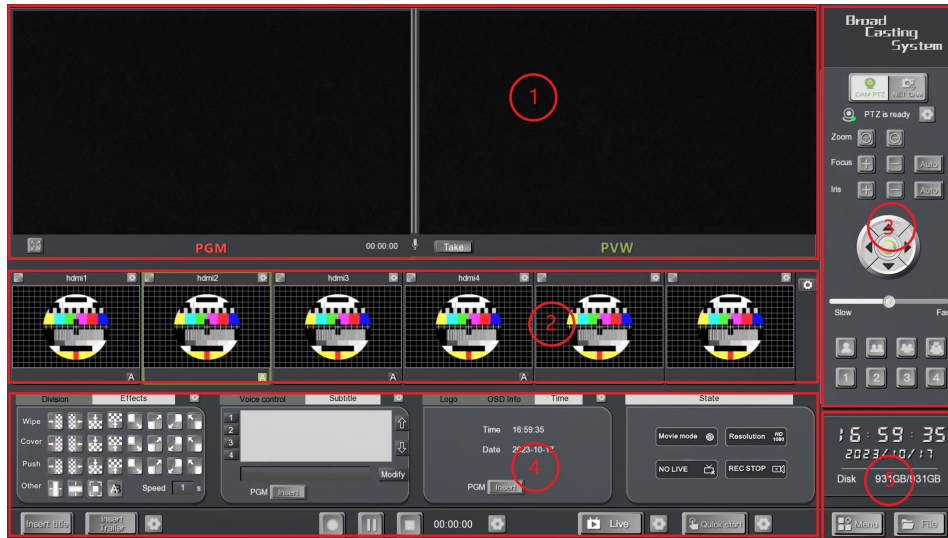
Broad Casting System

1

PGM 00:00:00 Take PVW

CAM PTZ NET Ctrl

PTZ is ready

Zoom

Focus Auto

Iris Auto

3

Slow Fas

1 2 3 4

hdmi1 hdmi2 hdmi3 hdmi4

A A A A

2

Division Effects

Wipe

Cover

Push

Other

Speed 1 s

Voice control Subtitle

1
2
3
4

Modify

PGM Insert

Logo OSD Info Time

Time 16:59:35

Date 2023-10-17

PGM Insert

4

State

Movie mode

Resolution HD 1080

NO LIVE

REC STOP

16:59:35

2023/10/17

Disk 931GB/931GB

5

Insert title Insert Trailer

00:00:00

Live

Quick start

Menu File